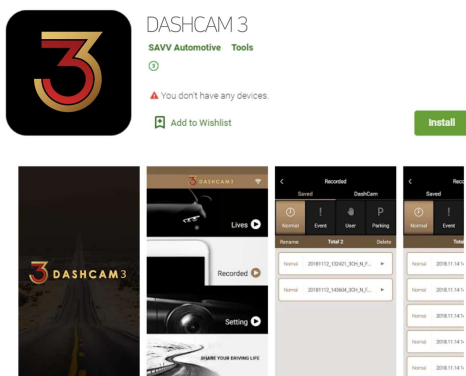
DASHCAM 3

SAVV Automotive Tools

3

You don't have any devices.

Add to Wishlist

Install

3 DASHCAM3

DASHCAM3

Lives

Recorded

Setting

SHARE YOUR DRIVING LIFE

Recorded

Saved DashCam

Normal Event User Parking

Rename Total 2 Delete

Normal 20181112_132421_3CH_N_F...

Normal 20181112_140604_3CH_N_F...

Rec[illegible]

Saved

Normal Event

Total

Normal 2018.11.14

Normal 2018.11.14

Normal 2018.11.14

Normal 2018.11.14

Normal 2018.11.14